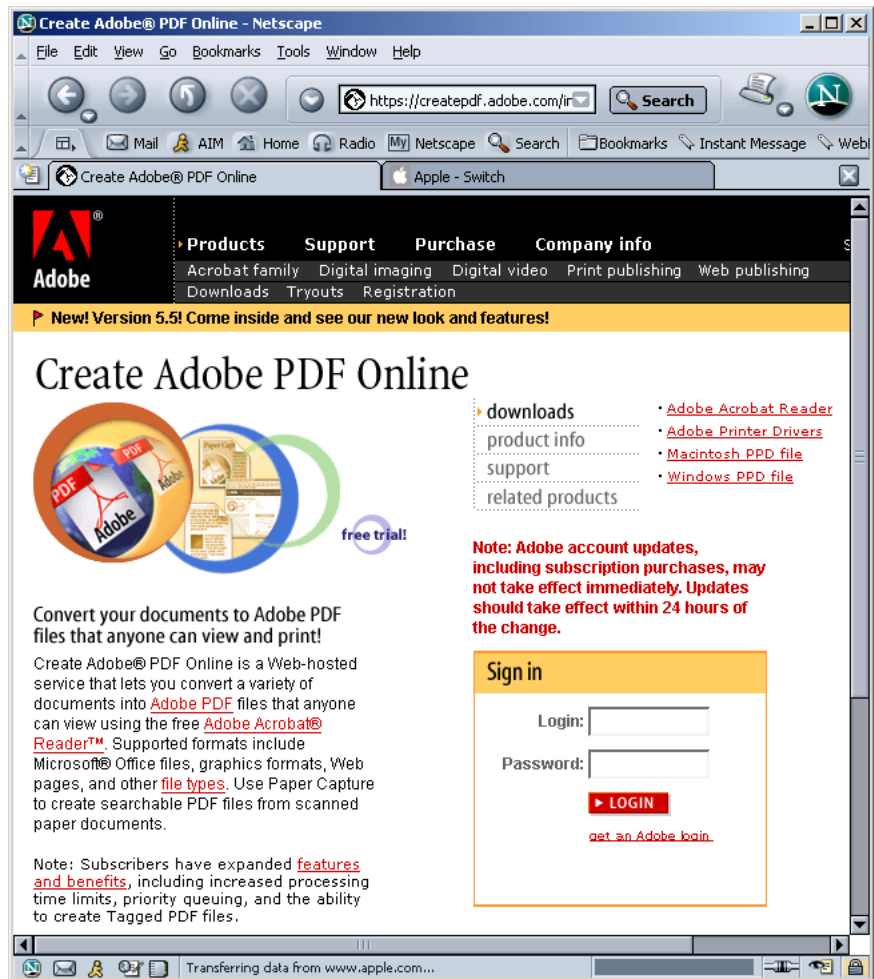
Create Adobe® PDF Online - Netscape

File Edit View Go Bookmarks Tools Window Help

https://createpdf.adobe.com/ir

Search

Mail AIM Home Radio Netscape Search Bookmarks Instant Message Web

Create Adobe® PDF Online

Apple - Switch

Adobe

Products Support Purchase Company info

Acrobat family Digital imaging Digital video Print publishing Web publishing

Downloads Tryouts Registration

New! Version 5.5! Come inside and see our new look and features!

Create Adobe PDF Online

downloads

product info

support

related products

Adobe Acrobat Reader

Adobe Printer Drivers

Macintosh PPD file

Windows PPD file

free trial!

Note: Adobe account updates, including subscription purchases, may not take effect immediately. Updates should take effect within 24 hours of the change.

Convert your documents to Adobe PDF files that anyone can view and print!

Create Adobe® PDF Online is a Web-hosted service that lets you convert a variety of documents into Adobe PDF files that anyone can view using the free Adobe Acrobat® Reader™. Supported formats include Microsoft® Office files, graphics formats, Web pages, and other file types. Use Paper Capture to create searchable PDF files from scanned paper documents.

Note: Subscribers have expanded features and benefits, including increased processing time limits, priority queuing, and the ability to create Tagged PDF files.

Sign in

Login:

Password:

LOGIN

get an Adobe login

Transferring data from www.apple.com...